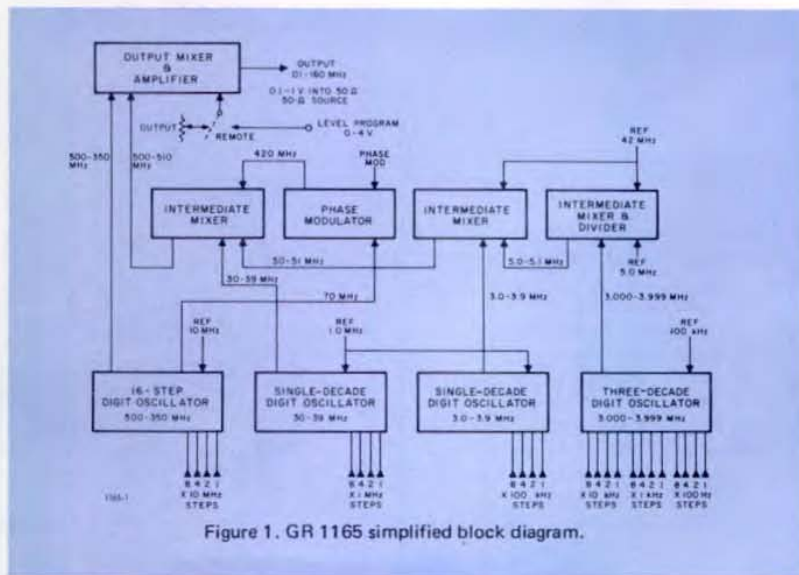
OUTPUT MIXER & AMPLIFIER

OUTPUT 0.1-160 MHz

0.1-1 V INTO 50 Ω 50-Ω SOURCE

OUTPUT

REMOTE

LEVEL PROGRAM 0-4 V

500-350 MHz

500-510 MHz

420 MHz

PHASE MOD

REF 42 MHz

INTERMEDIATE MIXER

PHASE MODULATOR

INTERMEDIATE MIXER

INTERMEDIATE MIXER & DIVIDER

50-51 MHz

5.0-5.1 MHz

REF 5.0 MHz

30-39 MHz

70 MHz

3.0-3.9 MHz

3.000-3.999 MHz

REF 10 MHz

REF 1.0 MHz

REF 100 kHz

16-STEP DIGIT OSCILLATOR 500-350 MHz

SINGLE-DECADE DIGIT OSCILLATOR 30-39 MHz

SINGLE-DECADE DIGIT OSCILLATOR 3.0-3.9 MHz

THREE-DECADE DIGIT OSCILLATOR 3.000-3.999 MHz

8 4 2 1 X 10 MHz STEPS

8 4 2 1 X 1 MHz STEPS

8 4 2 1 X 100 kHz STEPS

8 4 2 1 X 10 kHz STEPS

8 4 2 1 X 1 kHz STEPS

8 4 2 1 X 100 Hz STEPS

1165-1

Figure 1. GR 1165 simplified block diagram.